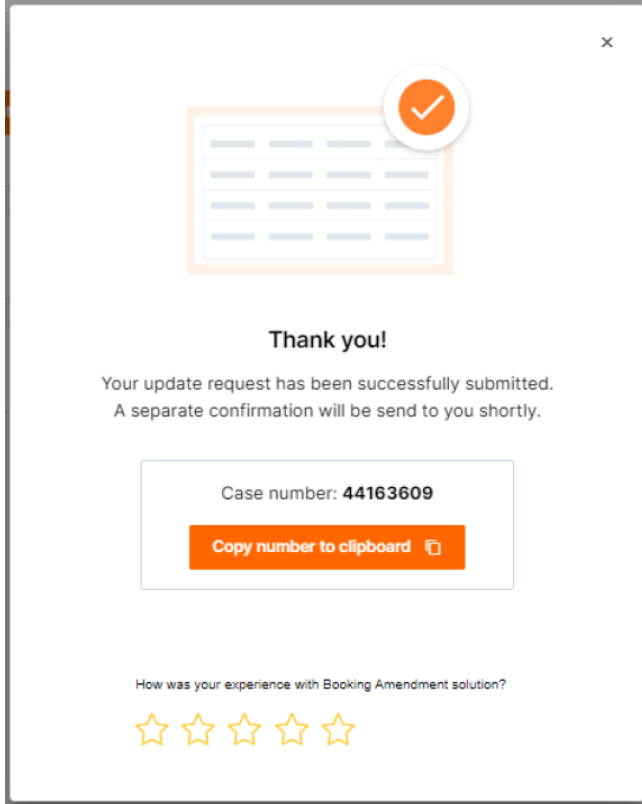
×

Thank you!

Your update request has been successfully submitted. A separate confirmation will be send to you shortly.

Case number: **44163609**

Copy number to clipboard

How was your experience with Booking Amendment solution?